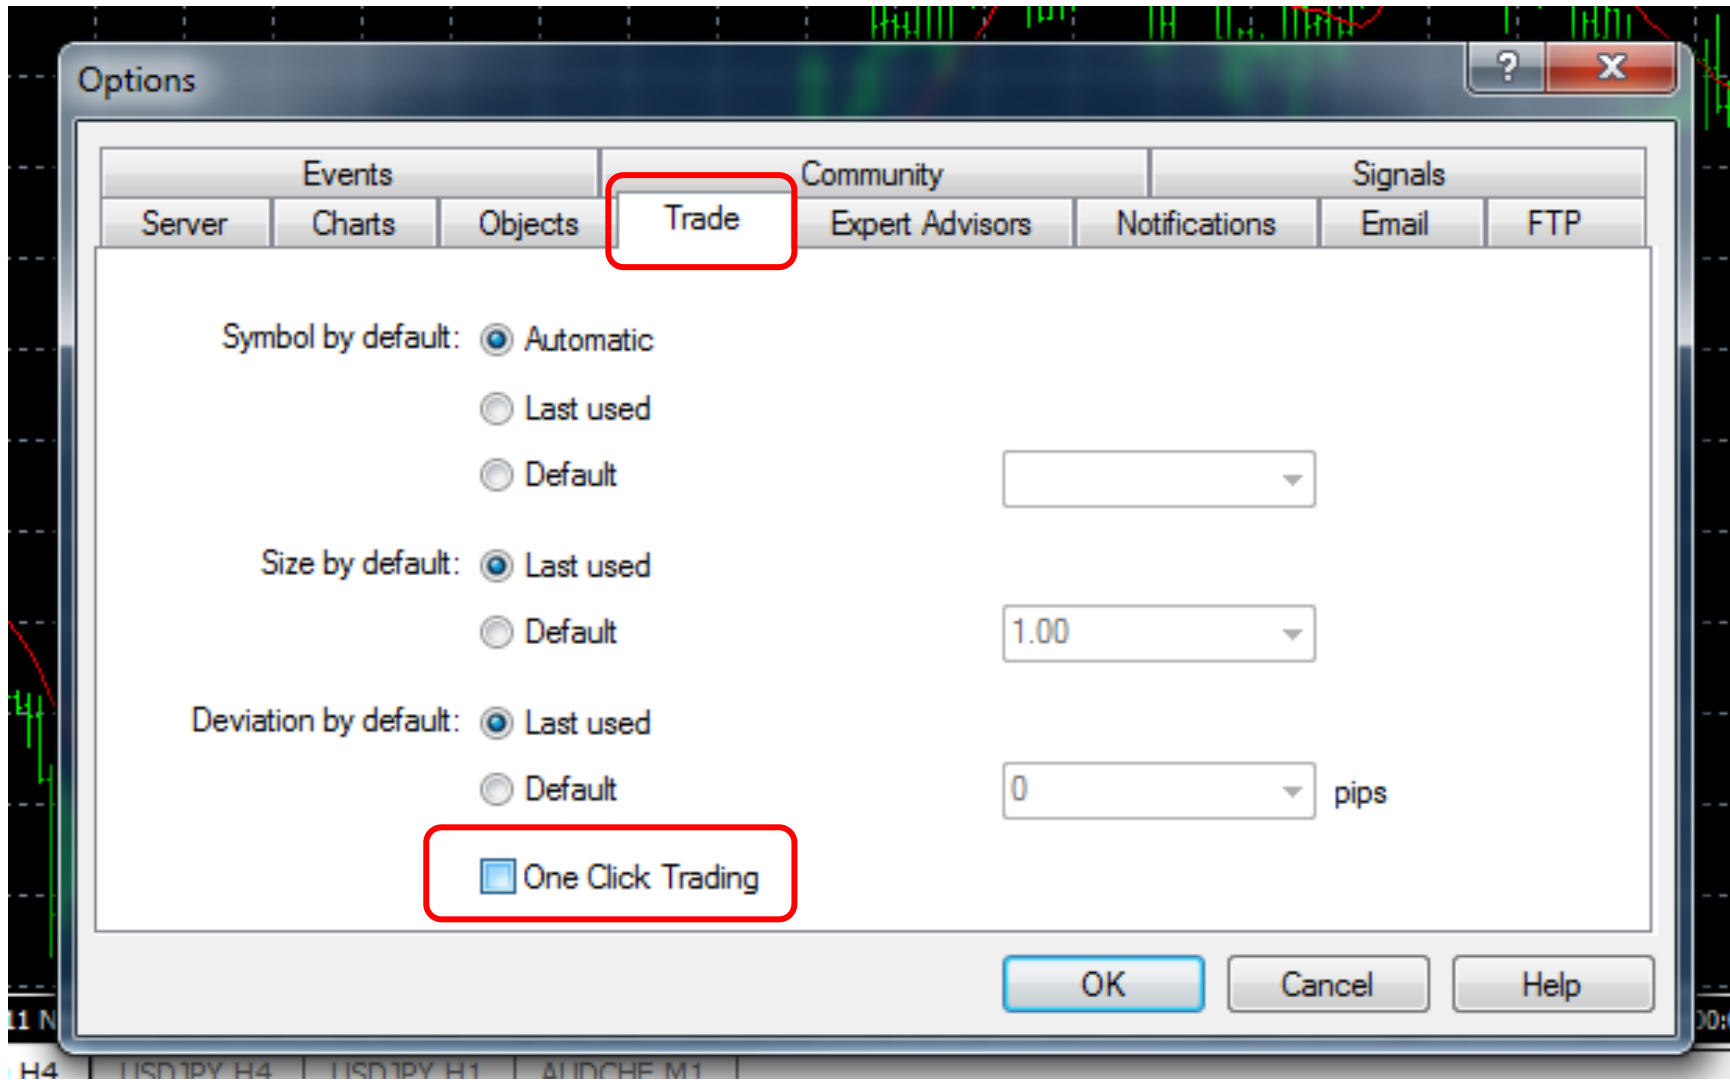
Options

?
X

Events
Community
Signals
Server
Charts
Objects
Trade
Expert Advisors
Notifications
Email
FTP

Symbol by default: Automatic
Last used
Default

Size by default: Last used
Default
1.00

Deviation by default: Last used
Default
0
pips

One Click Trading

OK
Cancel
Help

11 N
00:
H4
USDJPY,H4
USDJPY,H1
AUDCHF,M1